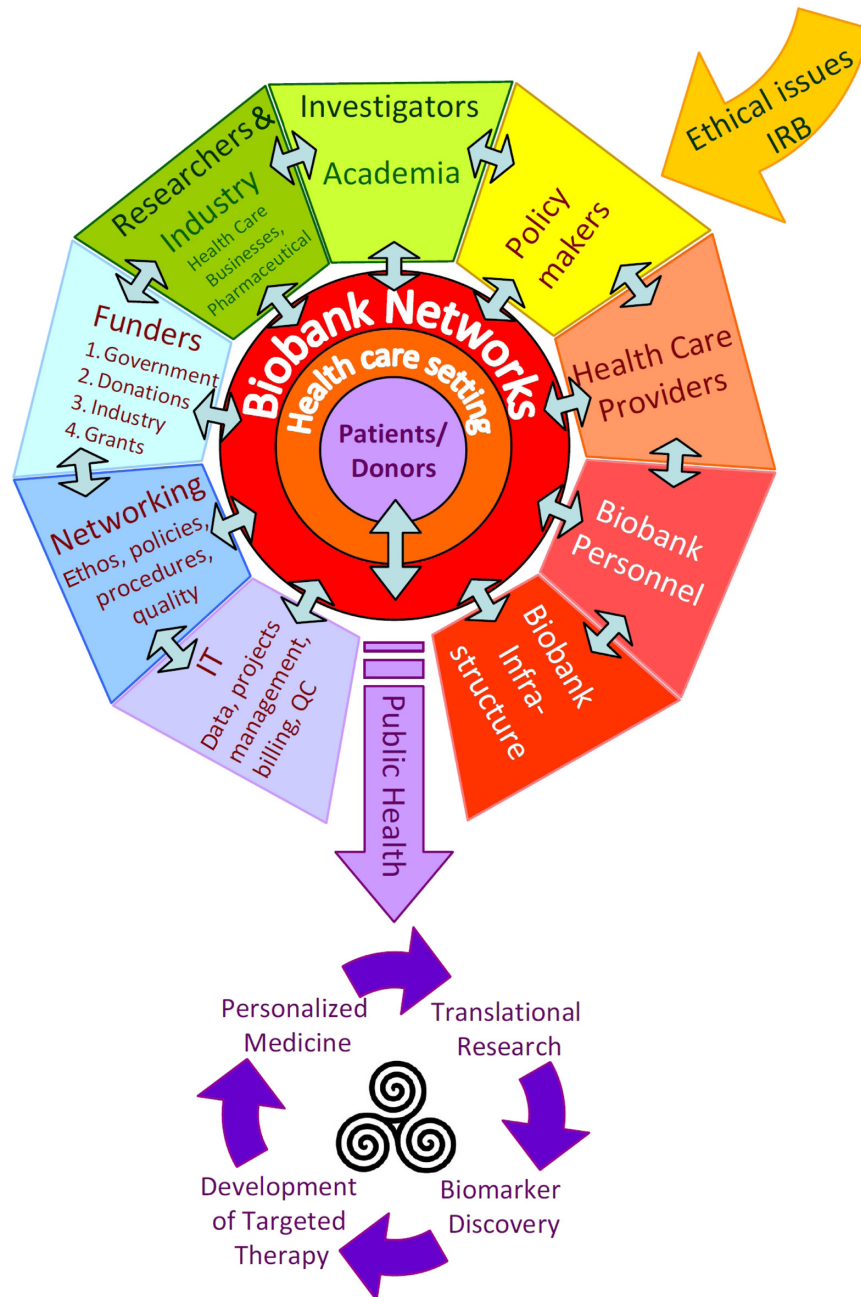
Ethical issues
IRB

Investigators
Academia

Researchers &
Industry
Health Care Businesses, Pharmaceutical

Policy makers

Funders
1. Government
2. Donations
3. Industry
4. Grants

Biobank Networks
Health care setting
Patients/ Donors

Health Care Providers

Networking
Ethos, policies, procedures, quality

Biobank Personnel

IT
Data, projects management, billing, QC

Biobank Infra-structure

Public Health

Personalized Medicine

Translational Research

Biomarker Discovery

Development of Targeted Therapy